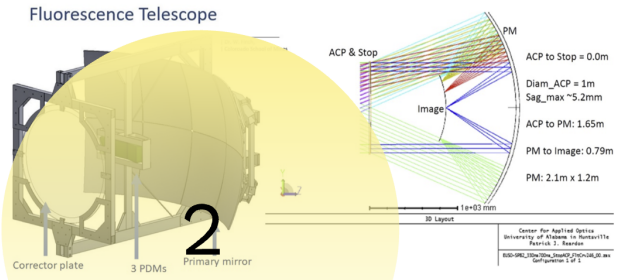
Fluorescence Telescope

ACP & Stop

PM

ACP to Stop = 0.0m

Diam_ACP = 1m
Sag_max ~5.2mm

Image

ACP to PM: 1.65m

PM to Image: 0.79m

PM: 2.1m x 1.2m

1e+03 mm

3D Layout

Center for Applied Optics
University of Alabama in Huntsville
Patrick J. Reardon

EUSO-SPB2_330mm_StopACP_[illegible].zmx
Configuration 1 of 1

2

Corrector plate

3 PDMs

Primary mirror